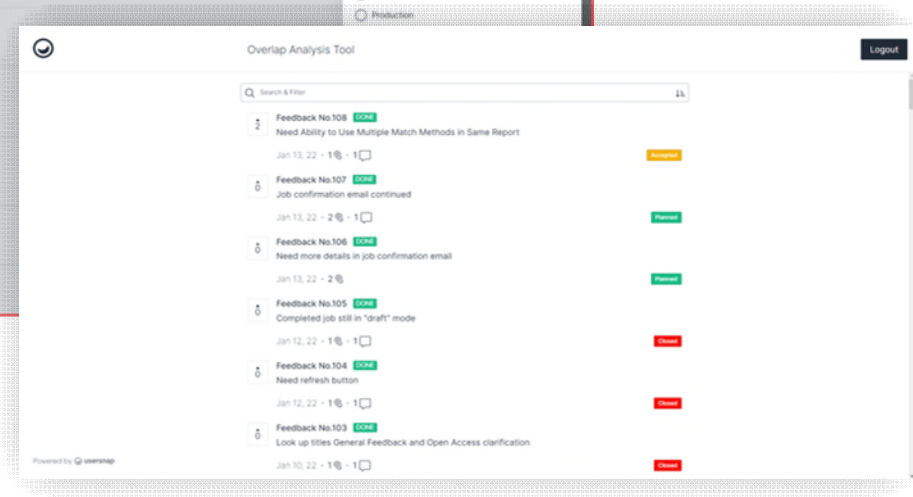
Production

Overlap Analysis Tool

Logout

Search & Filter

2
Feedback No.108 DONE
Need Ability to Use Multiple Match Methods in Same Report
Jan 13, 22 · 1 · 1
Accepted

0
Feedback No.107 DONE
Job confirmation email continued
Jan 13, 22 · 2 · 1
Planned

0
Feedback No.106 DONE
Need more details in job confirmation email
Jan 13, 22 · 2
Planned

0
Feedback No.105 DONE
Completed job still in "draft" mode
Jan 12, 22 · 1 · 1
Closed

0
Feedback No.104 DONE
Need refresh button
Jan 12, 22 · 1 · 1
Closed

0
Feedback No.103 DONE
Look up titles General Feedback and Open Access clarification
Jan 10, 22 · 1 · 1
Closed

Powered by usersnap